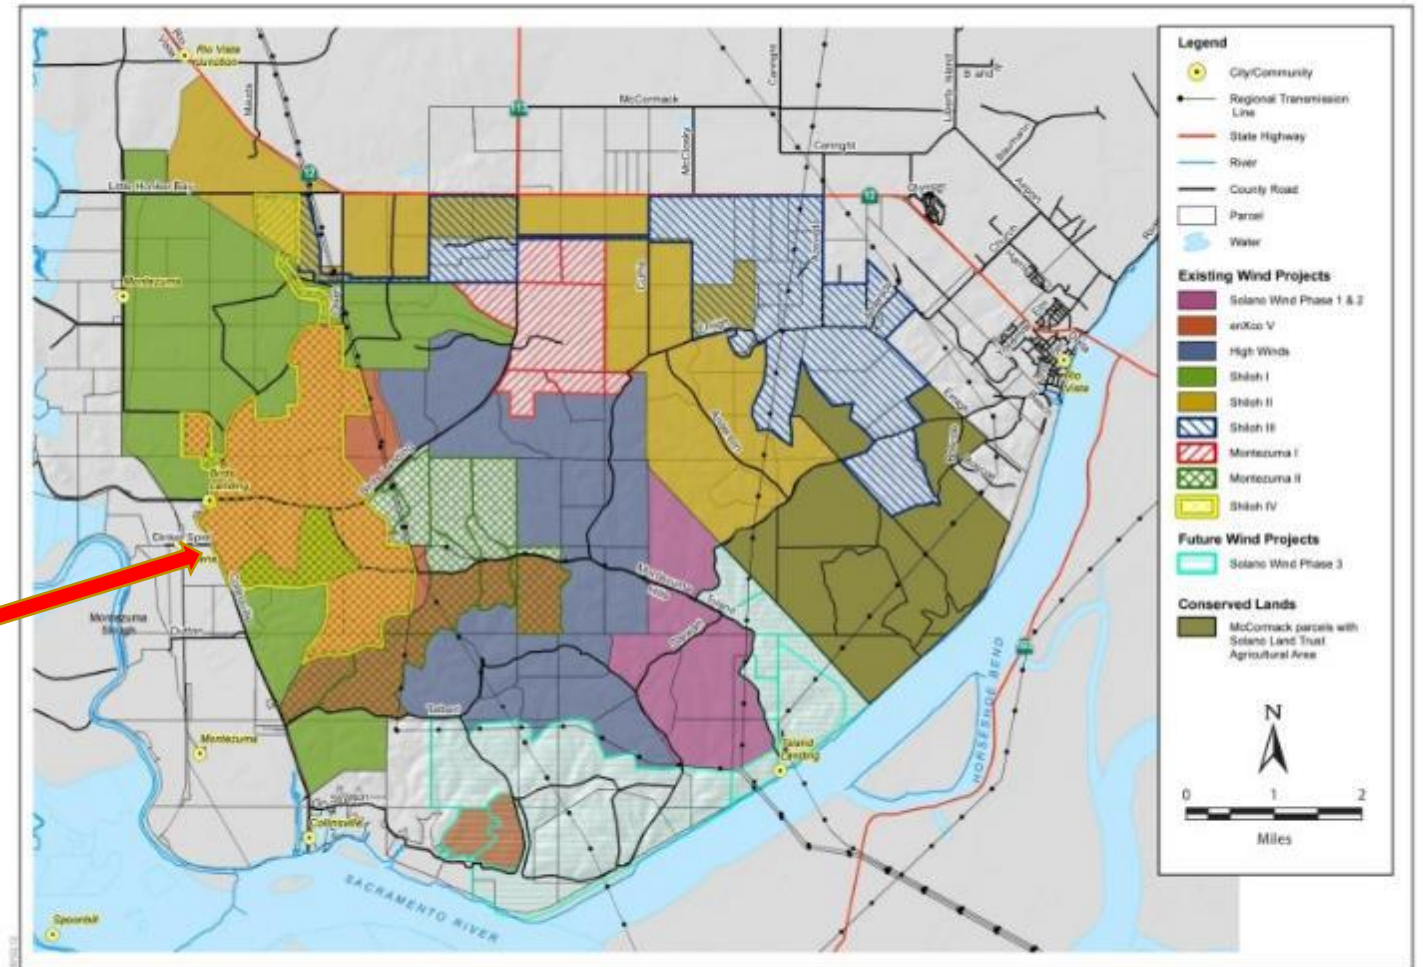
Legend
City/Community
Regional Transmission Line
State Highway
River
County Road
Parcel
Water
Existing Wind Projects
Solano Wind Phase 1 & 2
enXco V
High Winds
Shiloh I
Shiloh II
Shiloh III
Montezuma I
Montezuma II
Shiloh IV
Future Wind Projects
Solano Wind Phase 3
Conserved Lands
McCormack parcels with Solano Land Trust Agricultural Area
N
0 1 2
Miles

Rio Vista Junction
McCormack
12
Little Honker Bay
Montezuma
Birds Landing
Denverton
Dutton
Montezuma Slough
Montezuma
Collinsville
Spoonbill
SACRAMENTO RIVER
HORSESHOE BEND
Emmaton
Rio Vista
Sherman Island
Talbert
Ciannella
Canright
McCloskey
Drouin
Emigh
Olympia
Birds Landing
Montezuma Hills
Azevedo
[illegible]